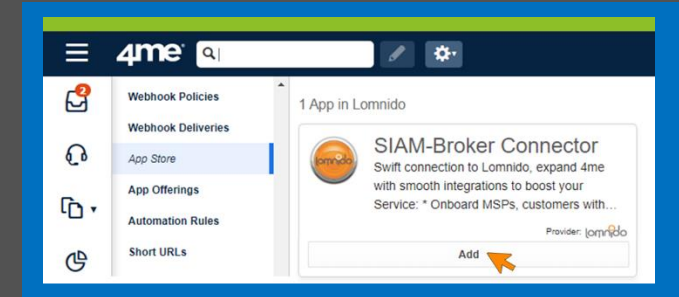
4me

2

Webhook Policies
Webhook Deliveries
App Store
App Offerings
Automation Rules
Short URLs

1 App in Lomnido

lomnido

SIAM-Broker Connector
Swift connection to Lomnido, expand 4me with smooth integrations to boost your Service: * Onboard MSPs, customers with...

Provider: lomnido

Add